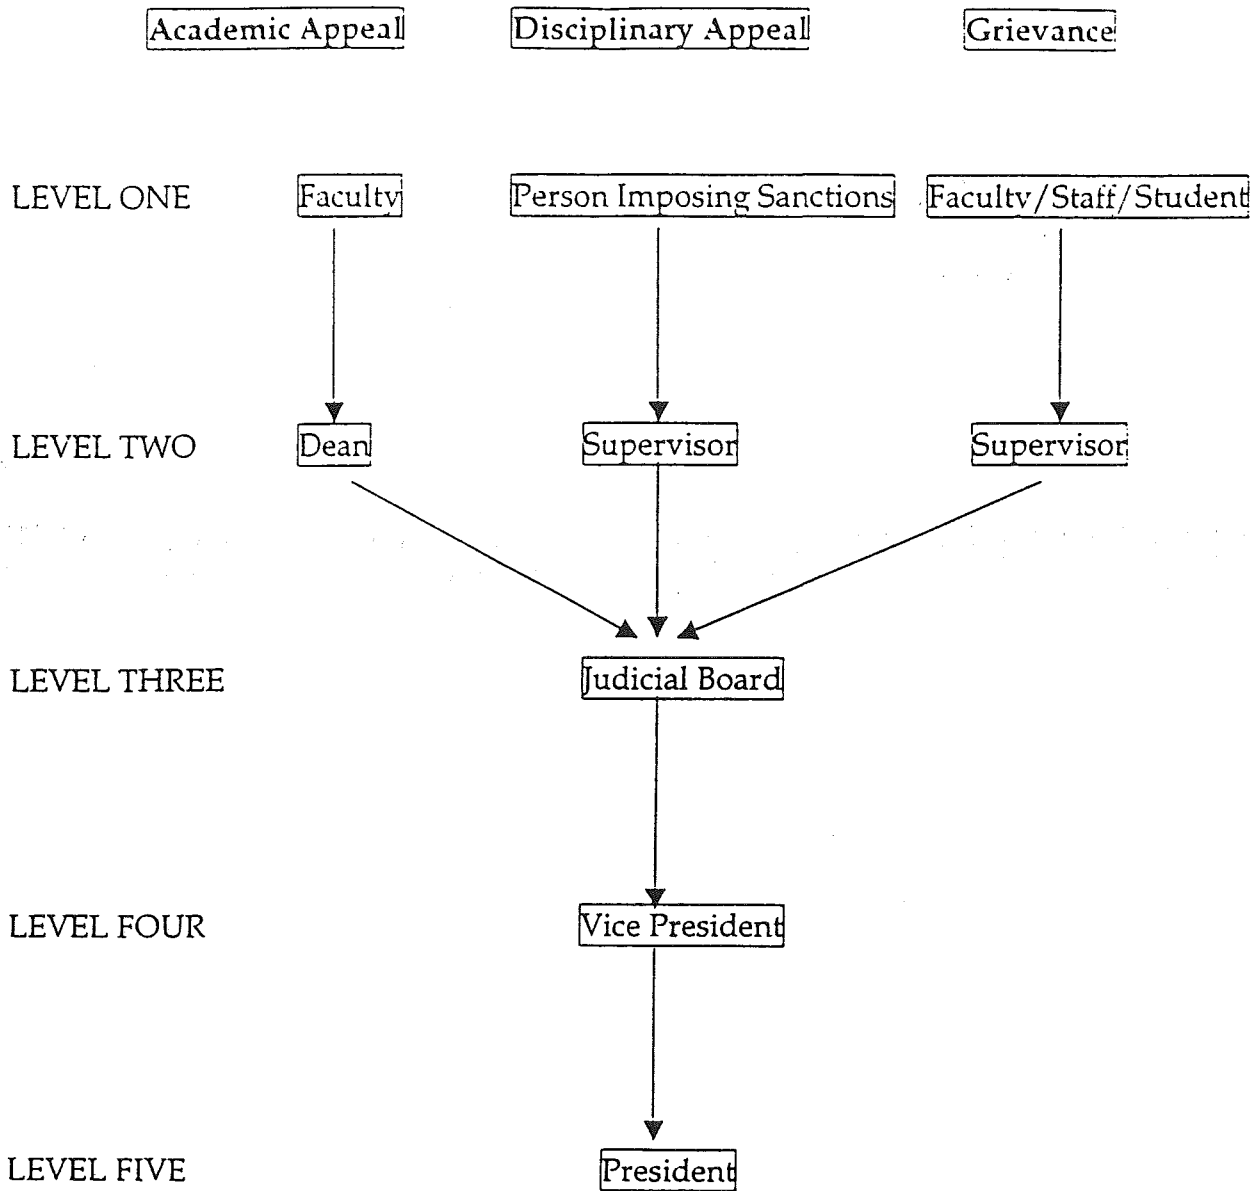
Academic Appeal

Disciplinary Appeal

Grievance

LEVEL ONE

Faculty

Person Imposing Sanctions

Faculty/Staff/Student

LEVEL TWO

Dean

Supervisor

Supervisor

LEVEL THREE

Judicial Board

LEVEL FOUR

Vice President

LEVEL FIVE

President